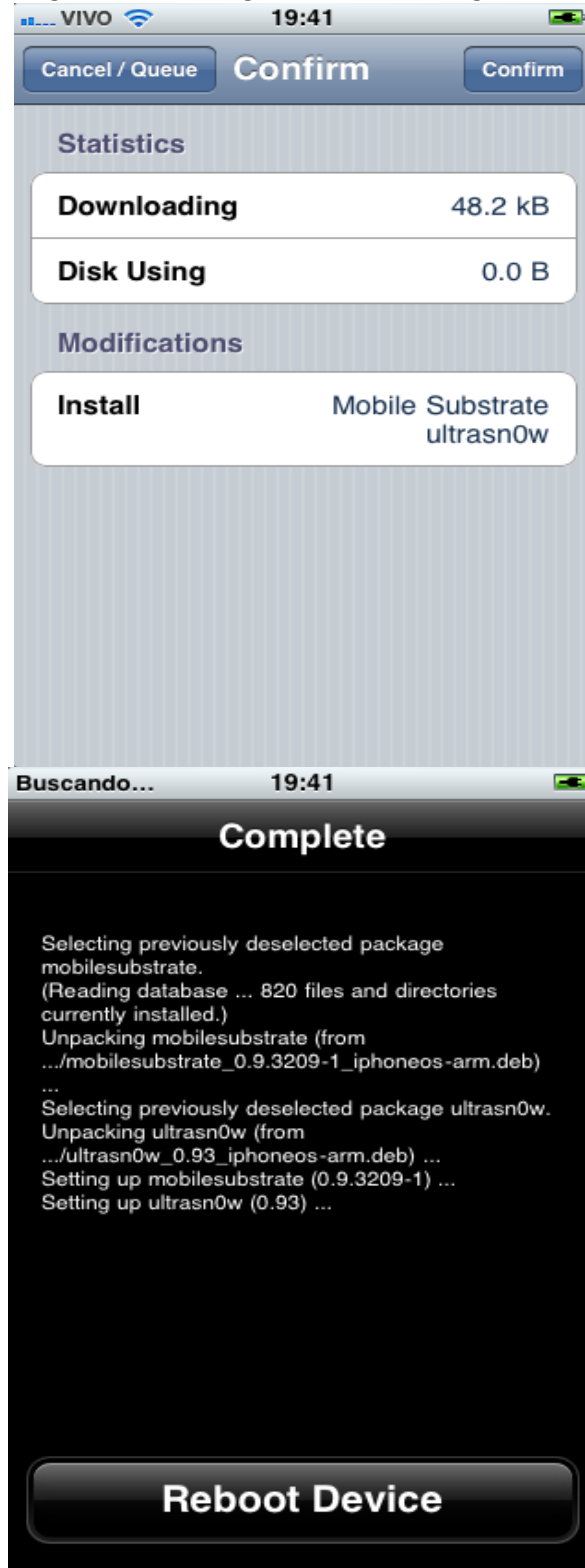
VIVO 19:41

Cancel / Queue Confirm Confirm

Statistics

| Downloading | 48.2 kB |
|---|---|
| Disk Using | 0.0 B |

Modifications

| Install | Mobile Substrate ultrasn0w |
|---|---|

Buscando... 19:41

Complete

Selecting previously deselected package mobilesubstrate.
(Reading database ... 820 files and directories currently installed.)
Unpacking mobilesubstrate (from .../mobilesubstrate_0.9.3209-1_iphoneos-arm.deb) ...
Selecting previously deselected package ultrasn0w.
Unpacking ultrasn0w (from .../ultrasn0w_0.93_iphoneos-arm.deb) ...
Setting up mobilesubstrate (0.9.3209-1) ...
Setting up ultrasn0w (0.93) ...

Reboot Device